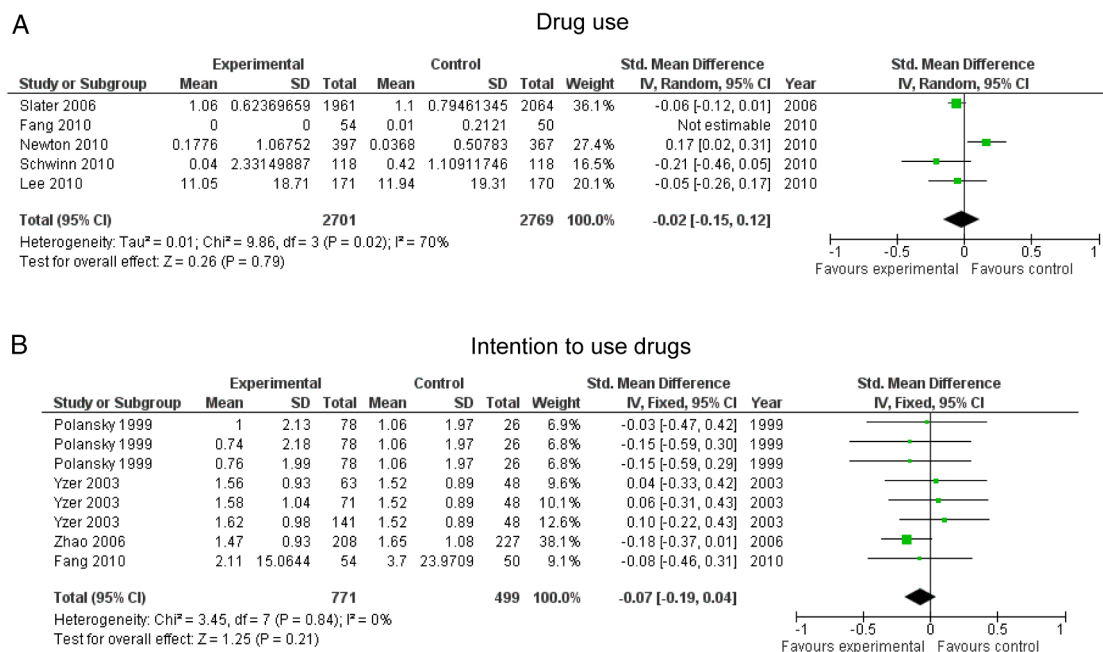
A

Drug use

| Study or Subgroup | Experimental Mean | Experimental SD | Experimental Total | Control Mean | Control SD | Control Total | Weight | Std. Mean Difference IV, Random, 95% CI | Year |
|---|---|---|---|---|---|---|---|---|---|
| Slater 2006 | 1.06 | 0.62369659 | 1961 | 1.1 | 0.79461345 | 2064 | 36.1% | -0.06 [-0.12, 0.01] | 2006 |
| Fang 2010 | 0 | 0 | 54 | 0.01 | 0.2121 | 50 | | Not estimable | 2010 |
| Newton 2010 | 0.1776 | 1.06752 | 397 | 0.0368 | 0.50783 | 367 | 27.4% | 0.17 [0.02, 0.31] | 2010 |
| Schwinn 2010 | 0.04 | 2.33149887 | 118 | 0.42 | 1.10911746 | 118 | 16.5% | -0.21 [-0.46, 0.05] | 2010 |
| Lee 2010 | 11.05 | 18.71 | 171 | 11.94 | 19.31 | 170 | 20.1% | -0.05 [-0.26, 0.17] | 2010 |
| Total (95% CI) | | | 2701 | | | 2769 | 100.0% | -0.02 [-0.15, 0.12] | |

Heterogeneity: Tau² = 0.01; Chi² = 9.86, df = 3 (P = 0.02); I² = 70%
Test for overall effect: Z = 0.26 (P = 0.79)

Std. Mean Difference
IV, Random, 95% CI
-1 -0.5 0 0.5 1
Favours experimental Favours control

B

Intention to use drugs

| Study or Subgroup | Experimental Mean | Experimental SD | Experimental Total | Control Mean | Control SD | Control Total | Weight | Std. Mean Difference IV, Fixed, 95% CI | Year |
|---|---|---|---|---|---|---|---|---|---|
| Polansky 1999 | 1 | 2.13 | 78 | 1.06 | 1.97 | 26 | 6.9% | -0.03 [-0.47, 0.42] | 1999 |
| Polansky 1999 | 0.74 | 2.18 | 78 | 1.06 | 1.97 | 26 | 6.8% | -0.15 [-0.59, 0.30] | 1999 |
| Polansky 1999 | 0.76 | 1.99 | 78 | 1.06 | 1.97 | 26 | 6.8% | -0.15 [-0.59, 0.29] | 1999 |
| Yzer 2003 | 1.56 | 0.93 | 63 | 1.52 | 0.89 | 48 | 9.6% | 0.04 [-0.33, 0.42] | 2003 |
| Yzer 2003 | 1.58 | 1.04 | 71 | 1.52 | 0.89 | 48 | 10.1% | 0.06 [-0.31, 0.43] | 2003 |
| Yzer 2003 | 1.62 | 0.98 | 141 | 1.52 | 0.89 | 48 | 12.6% | 0.10 [-0.22, 0.43] | 2003 |
| Zhao 2006 | 1.47 | 0.93 | 208 | 1.65 | 1.08 | 227 | 38.1% | -0.18 [-0.37, 0.01] | 2006 |
| Fang 2010 | 2.11 | 15.0644 | 54 | 3.7 | 23.9709 | 50 | 9.1% | -0.08 [-0.46, 0.31] | 2010 |
| Total (95% CI) | | | 771 | | | 499 | 100.0% | -0.07 [-0.19, 0.04] | |

Heterogeneity: Chi² = 3.45, df = 7 (P = 0.84); I² = 0%
Test for overall effect: Z = 1.25 (P = 0.21)

Std. Mean Difference
IV, Fixed, 95% CI
-1 -0.5 0 0.5 1
Favours experimental Favours control